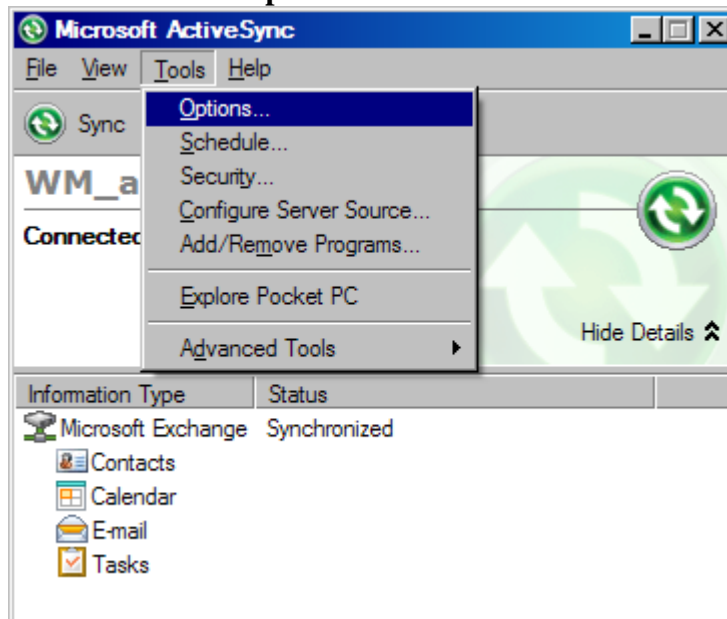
Microsoft ActiveSync

File View Tools Help

Sync

WM_a

Connectec

Options...
Schedule...
Security...
Configure Server Source...
Add/Remove Programs...
Explore Pocket PC
Advanced Tools

Hide Details

| Information Type | Status |
|---|---|
| Microsoft Exchange | Synchronized |
| Contacts | |
| Calendar | |
| E-mail | |
| Tasks | |